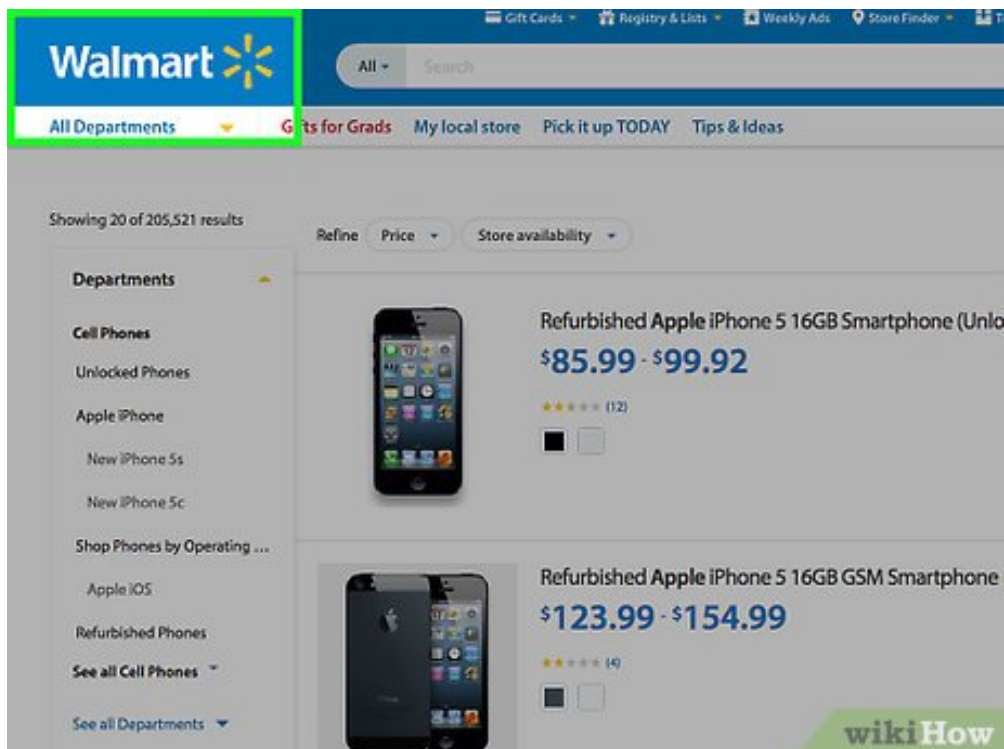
Gift Cards ▾ Registry & Lists ▾ Weekly Ads Store Finder ▾ T

Walmart

All ▾ Search

All Departments Gifts for Grads My local store Pick it up TODAY Tips & Ideas

Showing 20 of 205,521 results

Refine Price ▾ Store availability ▾

Departments

Cell Phones

Unlocked Phones

Apple iPhone

New iPhone 5s

New iPhone 5c

Shop Phones by Operating ...

Apple iOS

Refurbished Phones

See all Cell Phones

See all Departments

Refurbished Apple iPhone 5 16GB Smartphone (Unlo

$85.99 - $99.92

(12)

Refurbished Apple iPhone 5 16GB GSM Smartphone

$123.99 - $154.99

(4)

wikiHow